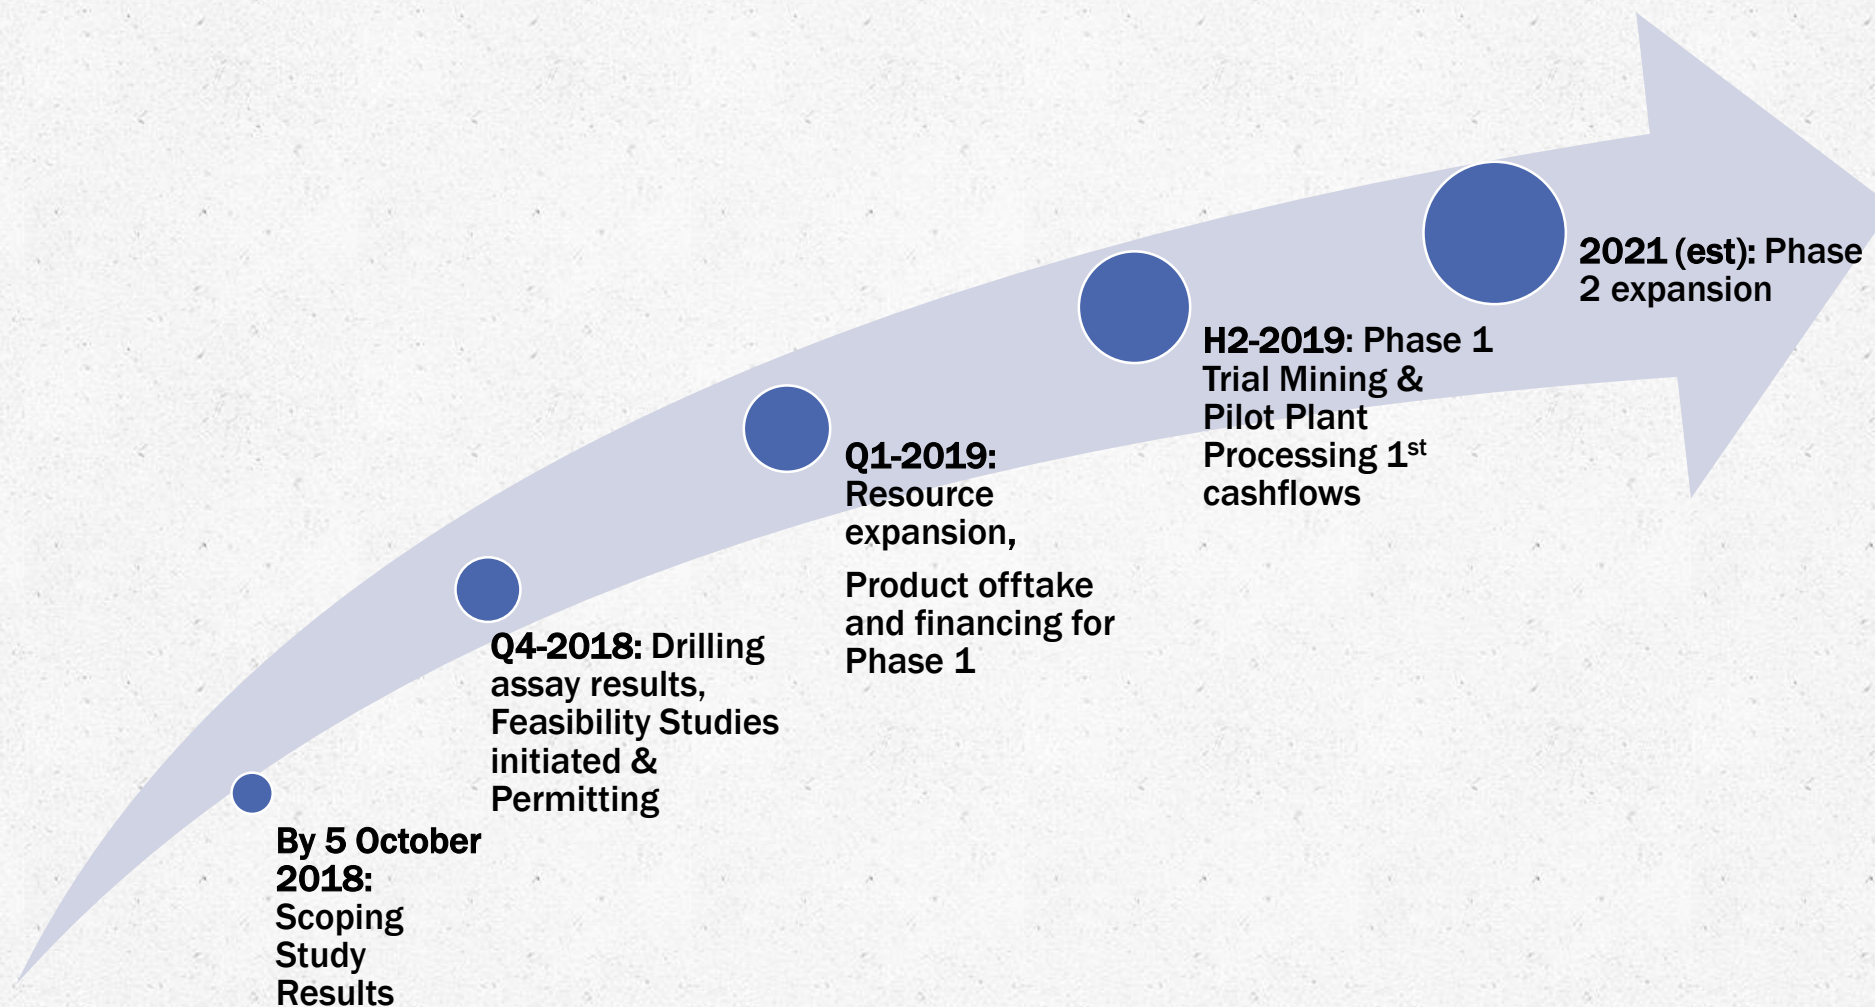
By 5 October 2018: Scoping Study Results

Q4-2018: Drilling assay results, Feasibility Studies initiated & Permitting

Q1-2019: Resource expansion,

Product offtake and financing for Phase 1

H2-2019: Phase 1 Trial Mining & Pilot Plant Processing 1$^{st}$ cashflows

2021 (est): Phase 2 expansion